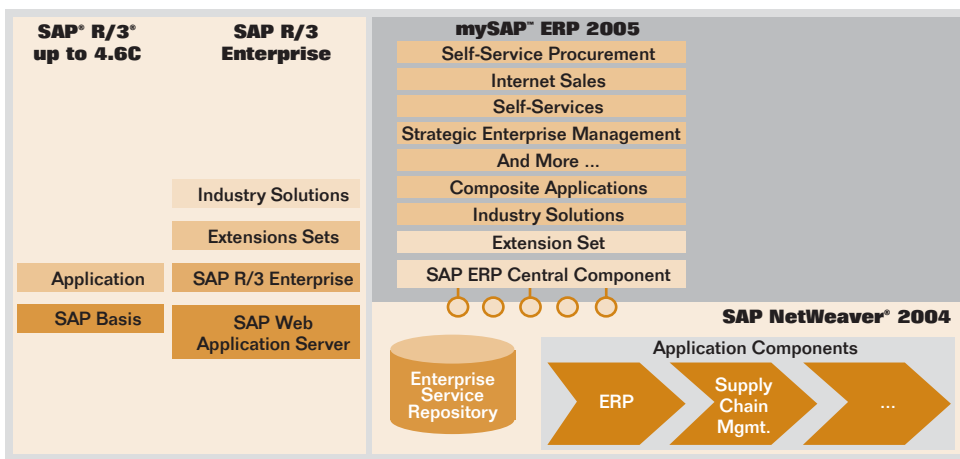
SAP® R/3® up to 4.6C

SAP R/3 Enterprise

mySAP™ ERP 2005

Self-Service Procurement

Internet Sales

Self-Services

Strategic Enterprise Management

And More ...

Composite Applications

Industry Solutions

Extension Set

SAP ERP Central Component

Industry Solutions

Extensions Sets

SAP R/3 Enterprise

SAP Web Application Server

Application

SAP Basis

SAP NetWeaver® 2004

Enterprise Service Repository

Application Components

ERP

Supply Chain Mgmt.

...